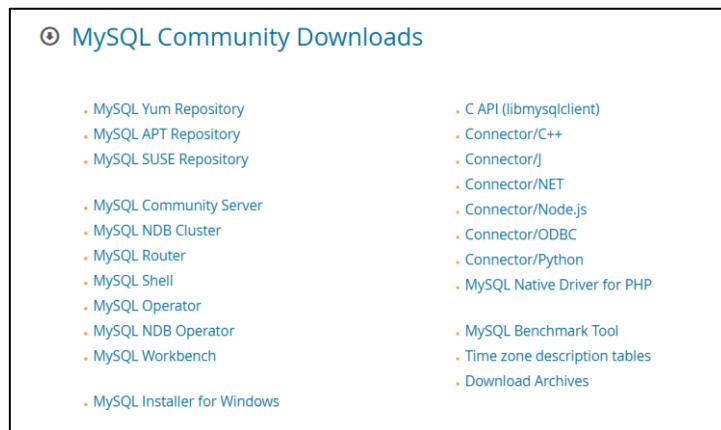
MySQL Community Downloads

- MySQL Yum Repository
- MySQL APT Repository
- MySQL SUSE Repository

- MySQL Community Server
- MySQL NDB Cluster
- MySQL Router
- MySQL Shell
- MySQL Operator
- MySQL NDB Operator
- MySQL Workbench

- MySQL Installer for Windows

- C API (libmysqlclient)
- Connector/C++
- Connector/J
- Connector/NET
- Connector/Node.js
- Connector/ODBC
- Connector/Python
- MySQL Native Driver for PHP

- MySQL Benchmark Tool
- Time zone description tables
- Download Archives